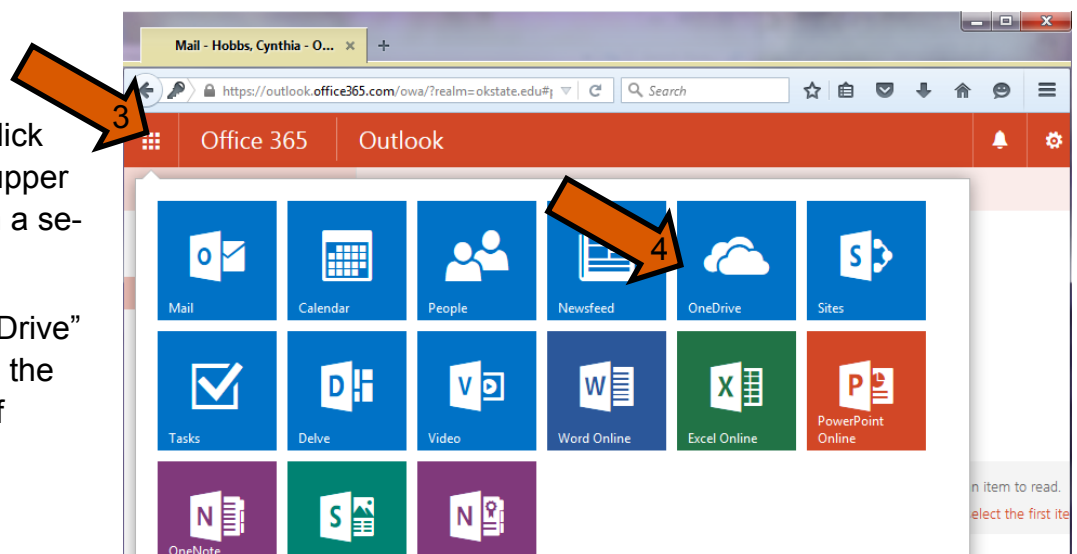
lick
upper
a se-

Drive"
the
f

Mail - Hobbs, Cynthia - O... ×
+
https://outlook.office365.com/owa/?realm=okstate.edu#
Search
3
Office 365
Outlook
4
Mail
Calendar
People
Newsfeed
OneDrive
Sites
Tasks
Delve
Video
Word Online
Excel Online
PowerPoint Online
OneNote
n item to read.
elect the first ite